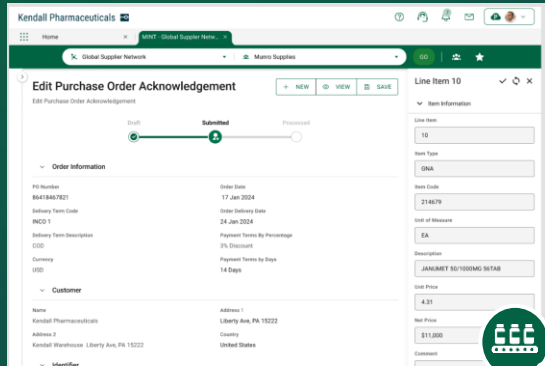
Kendall Pharmaceuticals

Home

MINT - Global Supplier Netw...

Global Supplier Network

Munro Supplies

GO

Edit Purchase Order Acknowledgement

Edit Purchase Order Acknowledgement

+ NEW

VIEW

SAVE

Draft

Submitted

Processed

Order Information

PO Number
86418467821

Order Date
17 Jan 2024

Delivery Term Code
INCO 1

Order Delivery Date
24 Jan 2024

Delivery Term Description
COD

Payment Terms By Percentage
3% Discount

Currency
USD

Payment Terms by Days
14 Days

Customer

Name
Kendall Pharmaceuticals

Address 1
Liberty Ave, PA 15222

Address 2
Kendall Warehouse Liberty Ave, PA 15222

Country
United States

Identifier

Line Item 10

Item Information

Line Item
10

Item Type
GNA

Item Code
214679

Unit of Measure
EA

Description
JANUMET 50/1000MG 56TAB

Unit Price
4.31

Net Price
$11,000

Comment